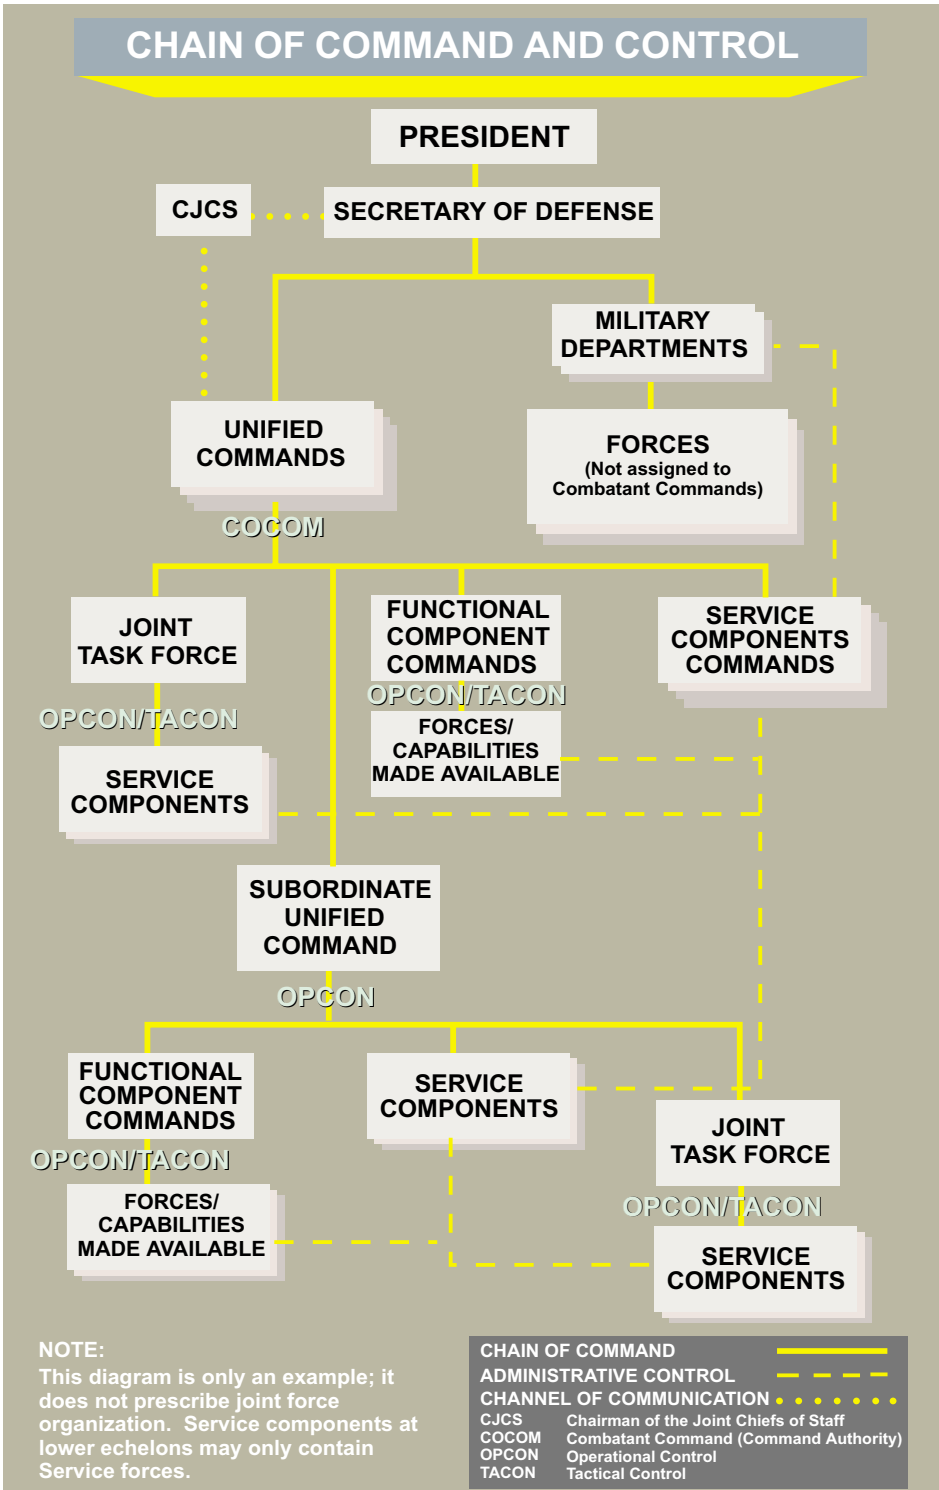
CHAIN OF COMMAND AND CONTROL

PRESIDENT

CJCS

SECRETARY OF DEFENSE

MILITARY DEPARTMENTS

UNIFIED COMMANDS

FORCES
(Not assigned to Combatant Commands)

COCOM

JOINT TASK FORCE

FUNCTIONAL COMPONENT COMMANDS

SERVICE COMPONENTS COMMANDS

OPCON/TACON

OPCON/TACON

FORCES/ CAPABILITIES MADE AVAILABLE

SERVICE COMPONENTS

SUBORDINATE UNIFIED COMMAND

OPCON

FUNCTIONAL COMPONENT COMMANDS

SERVICE COMPONENTS

JOINT TASK FORCE

OPCON/TACON

FORCES/ CAPABILITIES MADE AVAILABLE

OPCON/TACON

SERVICE COMPONENTS

NOTE:
This diagram is only an example; it does not prescribe joint force organization. Service components at lower echelons may only contain Service forces.

CHAIN OF COMMAND
ADMINISTRATIVE CONTROL
CHANNEL OF COMMUNICATION
CJCS Chairman of the Joint Chiefs of Staff
COCOM Combatant Command (Command Authority)
OPCON Operational Control
TACON Tactical Control